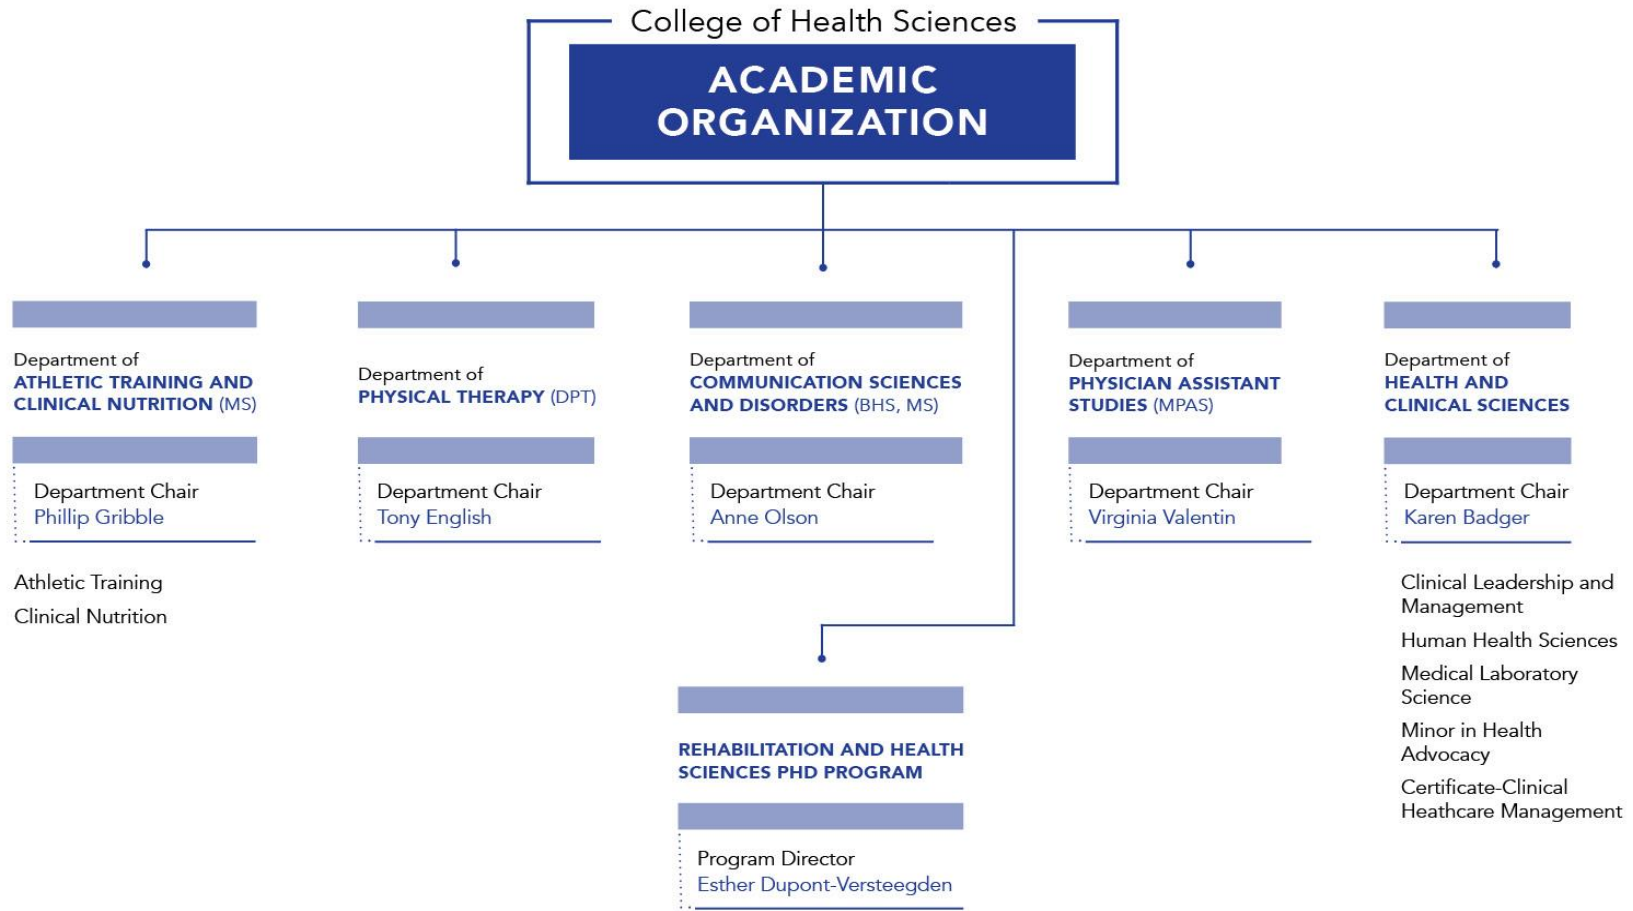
College of Health Sciences

ACADEMIC ORGANIZATION

Department of
ATHLETIC TRAINING AND CLINICAL NUTRITION (MS)

Department Chair
Phillip Gribble

Athletic Training

Clinical Nutrition

Department of
PHYSICAL THERAPY (DPT)

Department Chair
Tony English

Department of
COMMUNICATION SCIENCES AND DISORDERS (BHS, MS)

Department Chair
Anne Olson

Department of
PHYSICIAN ASSISTANT STUDIES (MPAS)

Department Chair
Virginia Valentin

Department of
HEALTH AND CLINICAL SCIENCES

Department Chair
Karen Badger

Clinical Leadership and Management

Human Health Sciences

Medical Laboratory Science

Minor in Health Advocacy

Certificate-Clinical Heathcare Management

REHABILITATION AND HEALTH SCIENCES PHD PROGRAM

Program Director
Esther Dupont-Versteegden